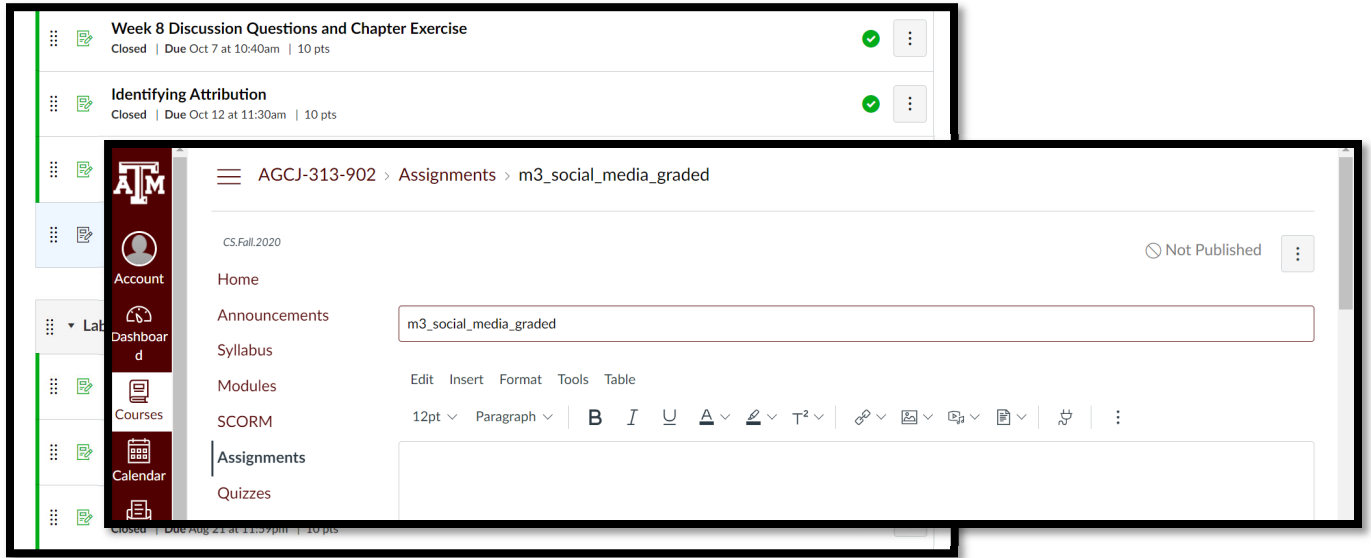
Week 8 Discussion Questions and Chapter Exercise
Closed | Due Oct 7 at 10:40am | 10 pts

Identifying Attribution
Closed | Due Oct 12 at 11:30am | 10 pts

Lab

Closed | Due Aug 21 at 11:59pm | 10 pts

Account
Dashboard
Courses
Calendar

AGCJ-313-902 › Assignments › m3_social_media_graded

CS.Fall.2020

Not Published

Home
Announcements
Syllabus
Modules
SCORM
Assignments
Quizzes

m3_social_media_graded

Edit Insert Format Tools Table

12pt Paragraph B I U A T²